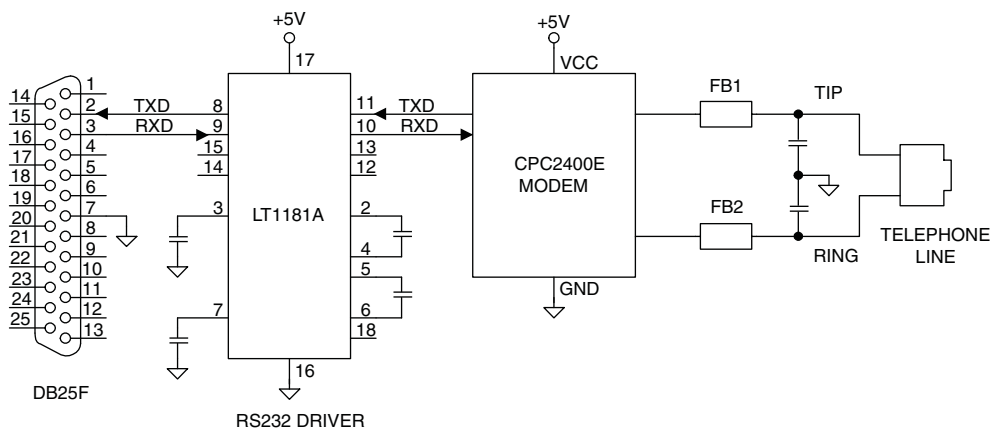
+5V
17
+5V
VCC
1
14
2
TXD
8
11
TXD
FB1
TIP
15
3
RXD
9
10
RXD
16
4
15
13
17
5
14
12
CPC2400E
MODEM
18
6
19
7
20
8
3
LT1181A
2
21
9
22
10
4
23
11
5
24
12
25
13
7
6
18
FB2
RING
TELEPHONE
LINE
GND
16
DB25F
RS232 DRIVER